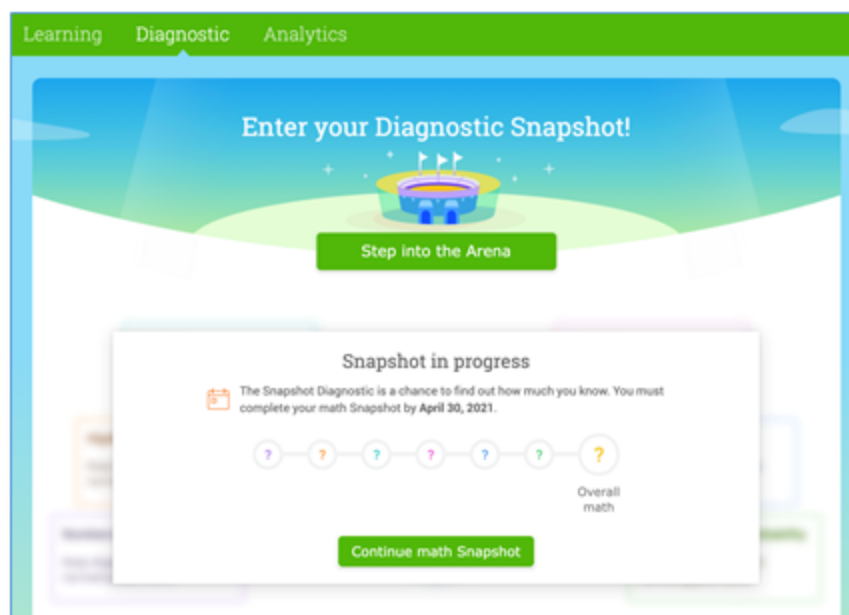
Learning Diagnostic Analytics

Enter your Diagnostic Snapshot!

Step into the Arena

Snapshot in progress

The Snapshot Diagnostic is a chance to find out how much you know. You must complete your math Snapshot by **April 30, 2021**.

? ? ? ? ? ? ?

Overall math

Continue math Snapshot